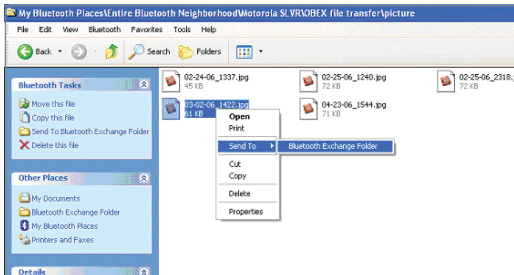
My Bluetooth Places\Entire Bluetooth Neighborhood\Motorola SLVR\OBEX file transfer\picture

File Edit View Bluetooth Favorites Tools Help

Back Search Folders

Bluetooth Tasks

Move this file
Copy this file
Send To Bluetooth Exchange Folder
Delete this file

Other Places

My Documents
Bluetooth Exchange Folder
My Bluetooth Places
Printers and Faxes

Details

02-24-06_1337.jpg
72 KB

02-25-06_1240.jpg
72 KB

02-25-06_2318.
71 KB

03-02-06_1422.jpg
61 KB

04-23-06_1544.jpg
71 KB

Open
Print
Send To
Cut
Copy
Delete
Properties

Bluetooth Exchange Folder